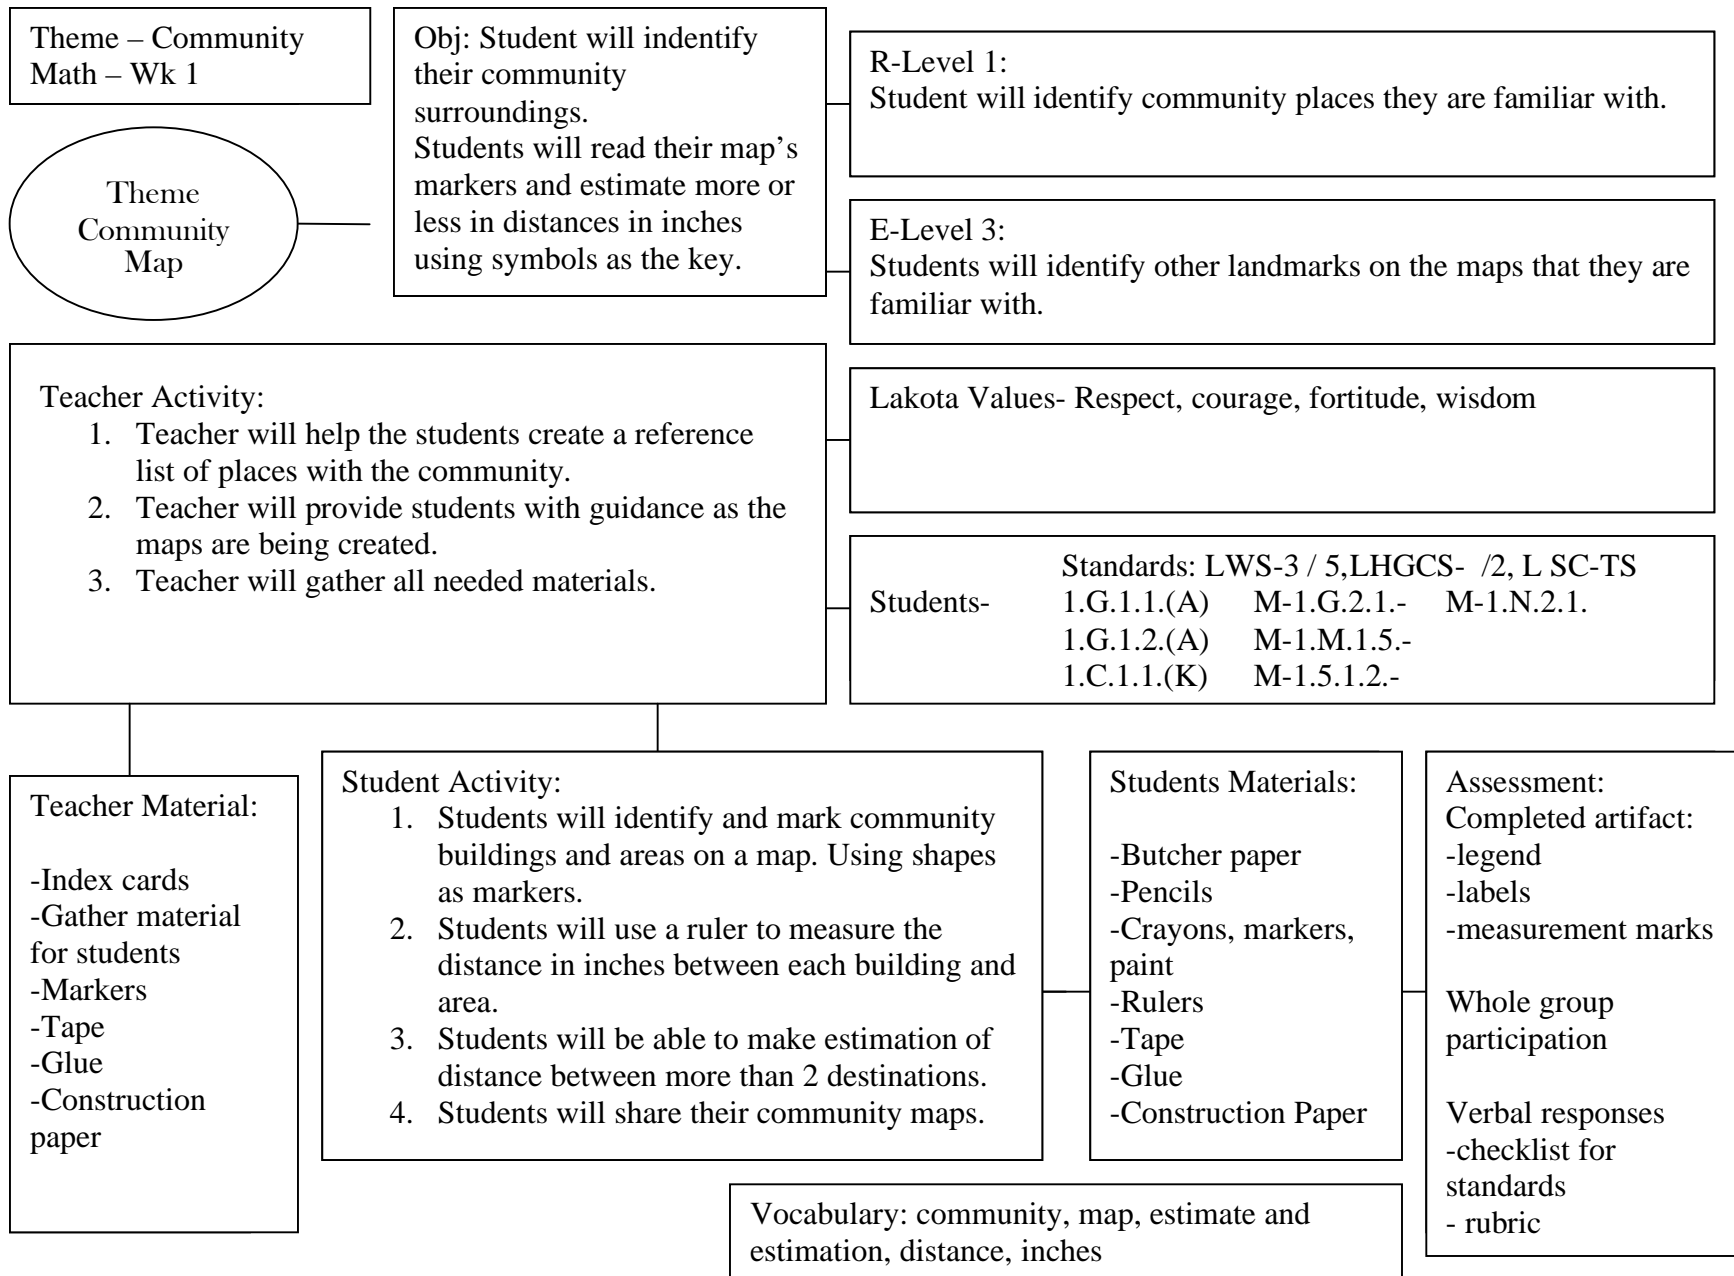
Theme – Community
Math – Wk 1

Theme
Community
Map

Obj: Student will indentify their community surroundings.
Students will read their map's markers and estimate more or less in distances in inches using symbols as the key.

R-Level 1:
Student will identify community places they are familiar with.

E-Level 3:
Students will identify other landmarks on the maps that they are familiar with.

Teacher Activity:
1. Teacher will help the students create a reference list of places with the community.
2. Teacher will provide students with guidance as the maps are being created.
3. Teacher will gather all needed materials.

Lakota Values- Respect, courage, fortitude, wisdom

Students-
Standards: LWS-3 / 5,LHGCS- /2, L SC-TS
1.G.1.1.(A) M-1.G.2.1.- M-1.N.2.1.
1.G.1.2.(A) M-1.M.1.5.-
1.C.1.1.(K) M-1.5.1.2.-

Teacher Material:

-Index cards
-Gather material for students
-Markers
-Tape
-Glue
-Construction paper

Student Activity:
1. Students will identify and mark community buildings and areas on a map. Using shapes as markers.
2. Students will use a ruler to measure the distance in inches between each building and area.
3. Students will be able to make estimation of distance between more than 2 destinations.
4. Students will share their community maps.

Students Materials:

-Butcher paper
-Pencils
-Crayons, markers, paint
-Rulers
-Tape
-Glue
-Construction Paper

Assessment:
Completed artifact:
-legend
-labels
-measurement marks

Whole group participation

Verbal responses
-checklist for standards
- rubric

Vocabulary: community, map, estimate and estimation, distance, inches